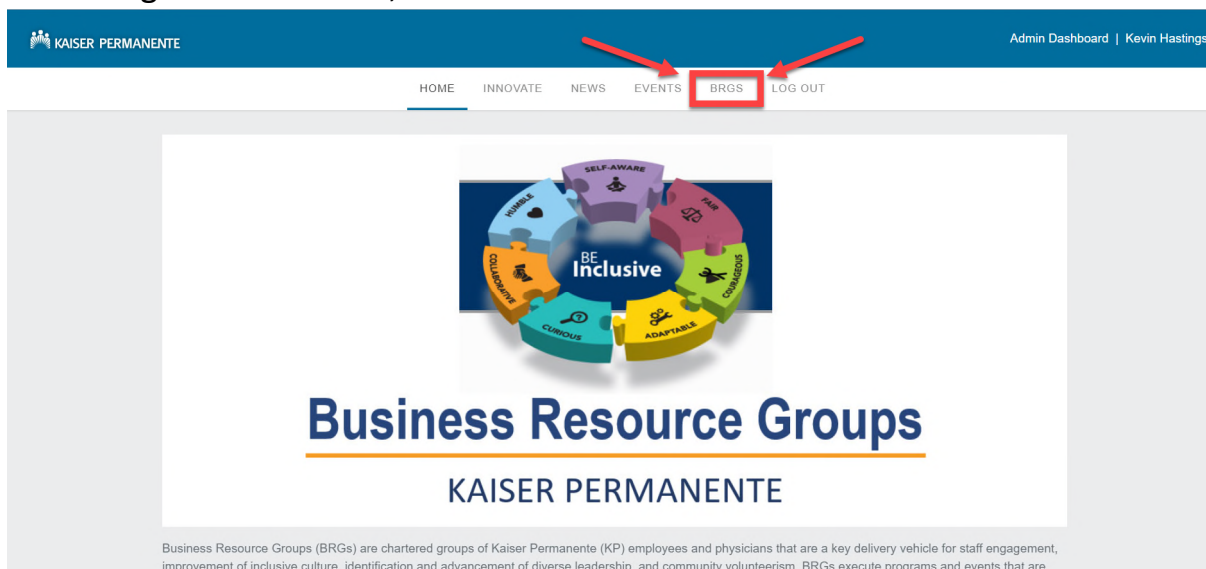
KAISER PERMANENTE

Admin Dashboard | Kevin Hastings

HOME INNOVATE NEWS EVENTS BRGS LOG OUT

SELF-AWARE
FAIR
COURAGEOUS
ADAPTABLE
CURIOUS
COLLABORATIVE
HUMBLE
BE Inclusive

Business Resource Groups

KAISER PERMANENTE

Business Resource Groups (BRGs) are chartered groups of Kaiser Permanente (KP) employees and physicians that are a key delivery vehicle for staff engagement, improvement of inclusive culture, identification and advancement of diverse leadership, and community volunteerism. BRGs execute programs and events that are